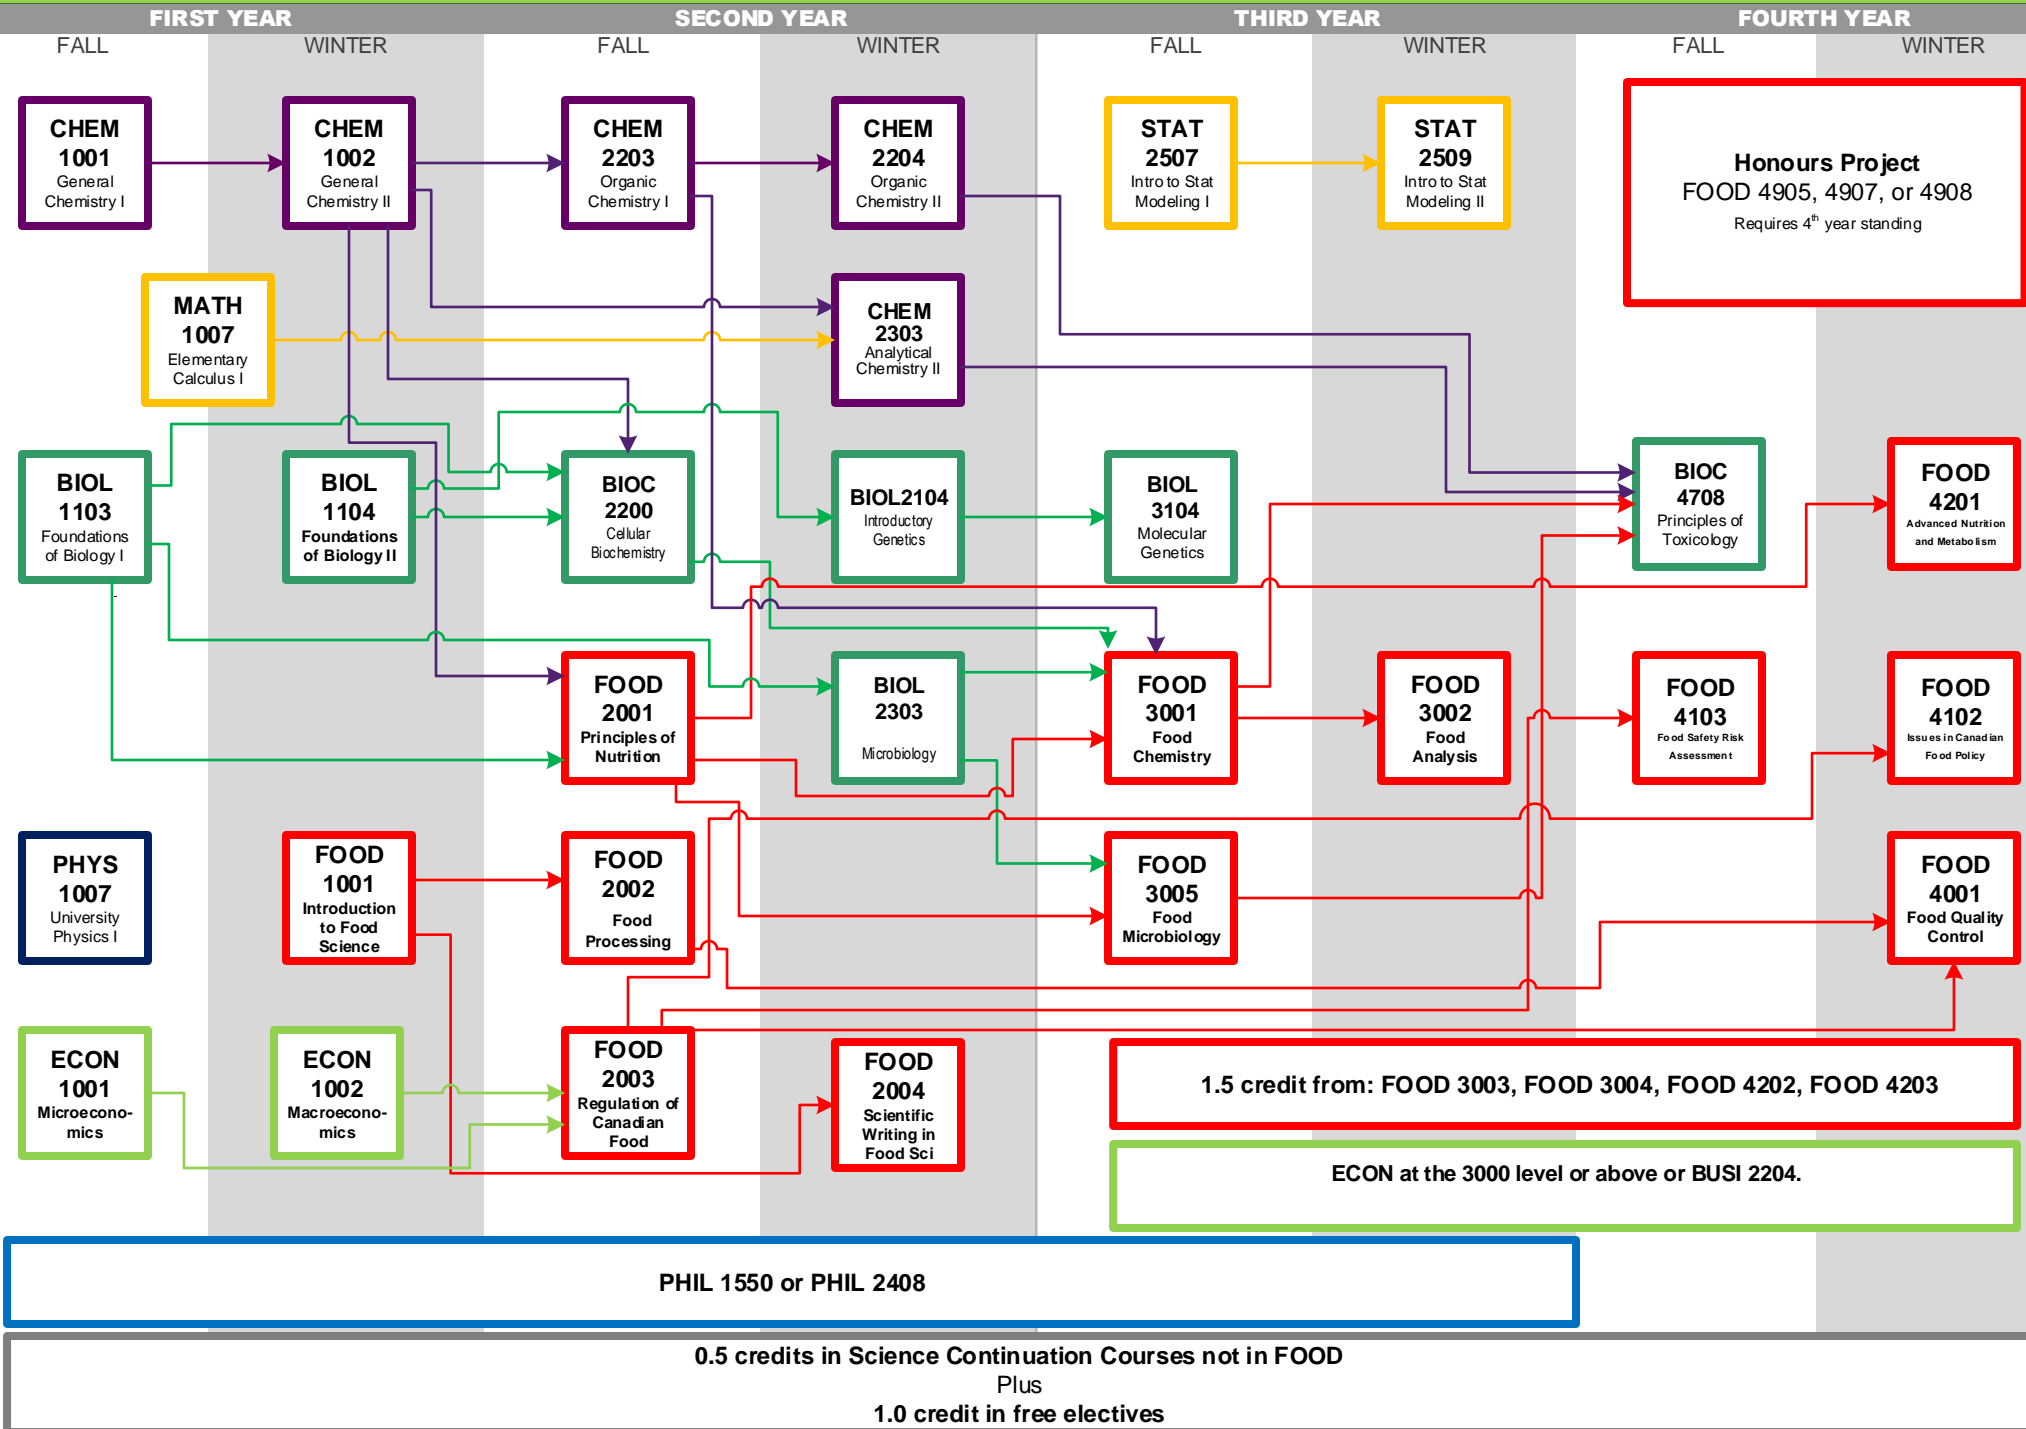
FIRST YEAR
FALL
WINTER
SECOND YEAR
FALL
WINTER
THIRD YEAR
FALL
WINTER
FOURTH YEAR
FALL
WINTER

CHEM 1001 General Chemistry I

CHEM 1002 General Chemistry II

CHEM 2203 Organic Chemistry I

CHEM 2204 Organic Chemistry II

STAT 2507 Intro to Stat Modeling I

STAT 2509 Intro to Stat Modeling II

Honours Project
FOOD 4905, 4907, or 4908
Requires $4^{th}$ year standing

MATH 1007 Elementary Calculus I

CHEM 2303 Analytical Chemistry II

BIOL 1103 Foundations of Biology I

BIOL 1104 Foundations of Biology II

BIOC 2200 Cellular Biochemistry

BIOL2104 Introductory Genetics

BIOL 3104 Molecular Genetics

BIOC 4708 Principles of Toxicology

FOOD 4201 Advanced Nutrition and Metabolism

FOOD 2001 Principles of Nutrition

BIOL 2303 Microbiology

FOOD 3001 Food Chemistry

FOOD 3002 Food Analysis

FOOD 4103 Food Safety Risk Assessment

FOOD 4102 Issues in Canadian Food Policy

PHYS 1007 University Physics I

FOOD 1001 Introduction to Food Science

FOOD 2002 Food Processing

FOOD 3005 Food Microbiology

FOOD 4001 Food Quality Control

ECON 1001 Microeconomics

ECON 1002 Macroeconomics

FOOD 2003 Regulation of Canadian Food

FOOD 2004 Scientific Writing in Food Sci

1.5 credit from: FOOD 3003, FOOD 3004, FOOD 4202, FOOD 4203

ECON at the 3000 level or above or BUSI 2204.

PHIL 1550 or PHIL 2408

0.5 credits in Science Continuation Courses not in FOOD
Plus
1.0 credit in free electives